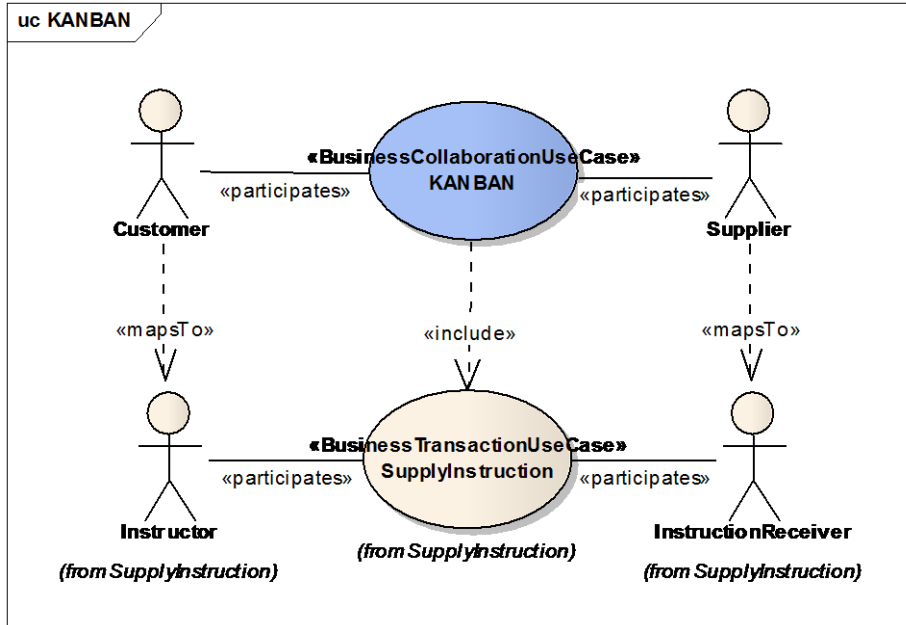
uc KANBAN

«BusinessCollaborationUseCase»
KAN BAN

«participates»

«participates»

Customer

Supplier

«mapsTo»

«include»

«mapsTo»

«BusinessTransactionUseCase»
SupplyInstruction

«participates»

«participates»

Instructor

(from SupplyInstruction)

(from SupplyInstruction)

InstructionReceiver

(from SupplyInstruction)